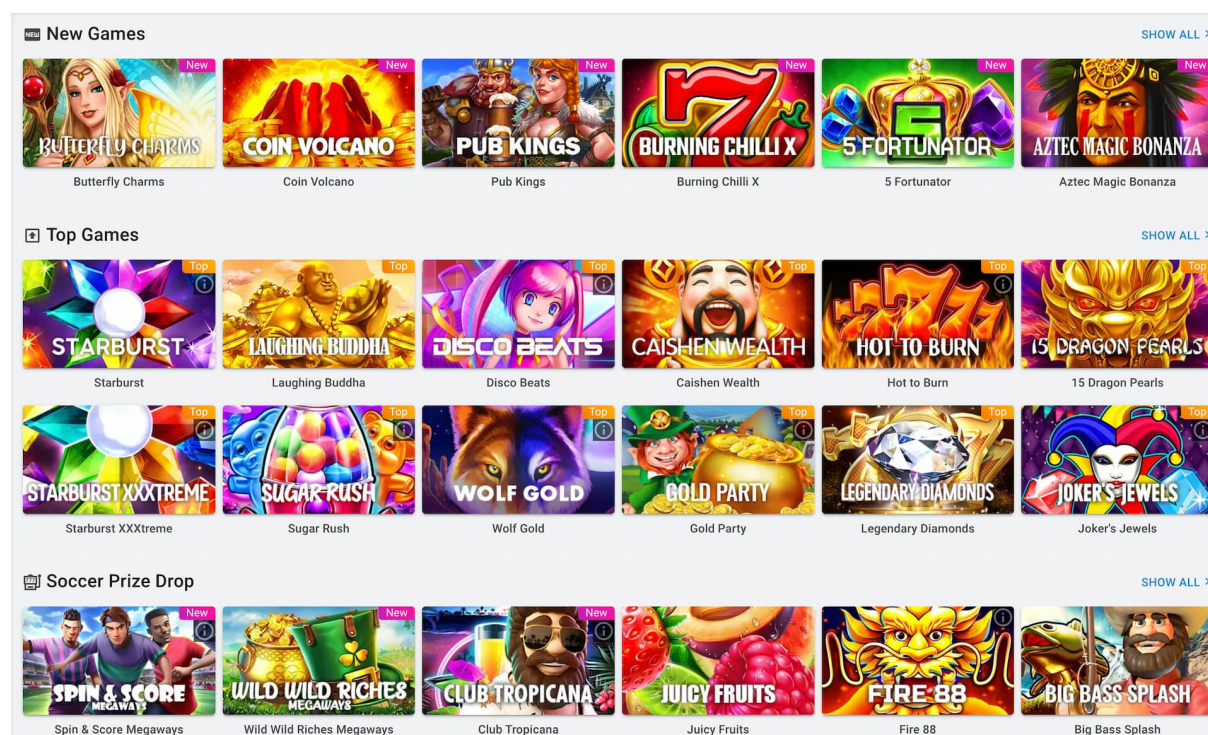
NEW New Games

SHOW ALL >

New
BUTTERFLY CHARMS
Butterfly Charms

New
COIN VOLCANO
Coin Volcano

New
PUB KINGS
Pub Kings

New
BURNING CHILLI X
Burning Chilli X

New
5 FORTUNATOR
5 Fortunator

New
AZTEC MAGIC BONANZA
Aztec Magic Bonanza

Top Games

SHOW ALL >

Top
STARBURST
Starburst

Top
LAUGHING BUDDHA
Laughing Buddha

Top
DISCO BEATS
Disco Beats

Top
CAISHEN WEALTH
Caishen Wealth

Top
HOT TO BURN
Hot to Burn

Top
15 DRAGON PEARLS
15 Dragon Pearls

Top
STARBURST XXXTREME
Starburst XXXtreme

Top
SUGAR RUSH
Sugar Rush

Top
WOLF GOLD
Wolf Gold

Top
GOLD PARTY
Gold Party

Top
LEGENDARY DIAMONDS
Legendary Diamonds

Top
JOKER'S JEWELS
Joker's Jewels

Soccer Prize Drop

SHOW ALL >

New
SPIN & SCORE MEGAWAYS
Spin & Score Megaways

New
WILD WILD RICHES MEGAWAYS
Wild Wild Riches Megaways

New
CLUB TROPICANA
Club Tropicana

JUICY FRUITS
Juicy Fruits

FIRE 88
Fire 88

BIG BASS SPLASH
Big Bass Splash